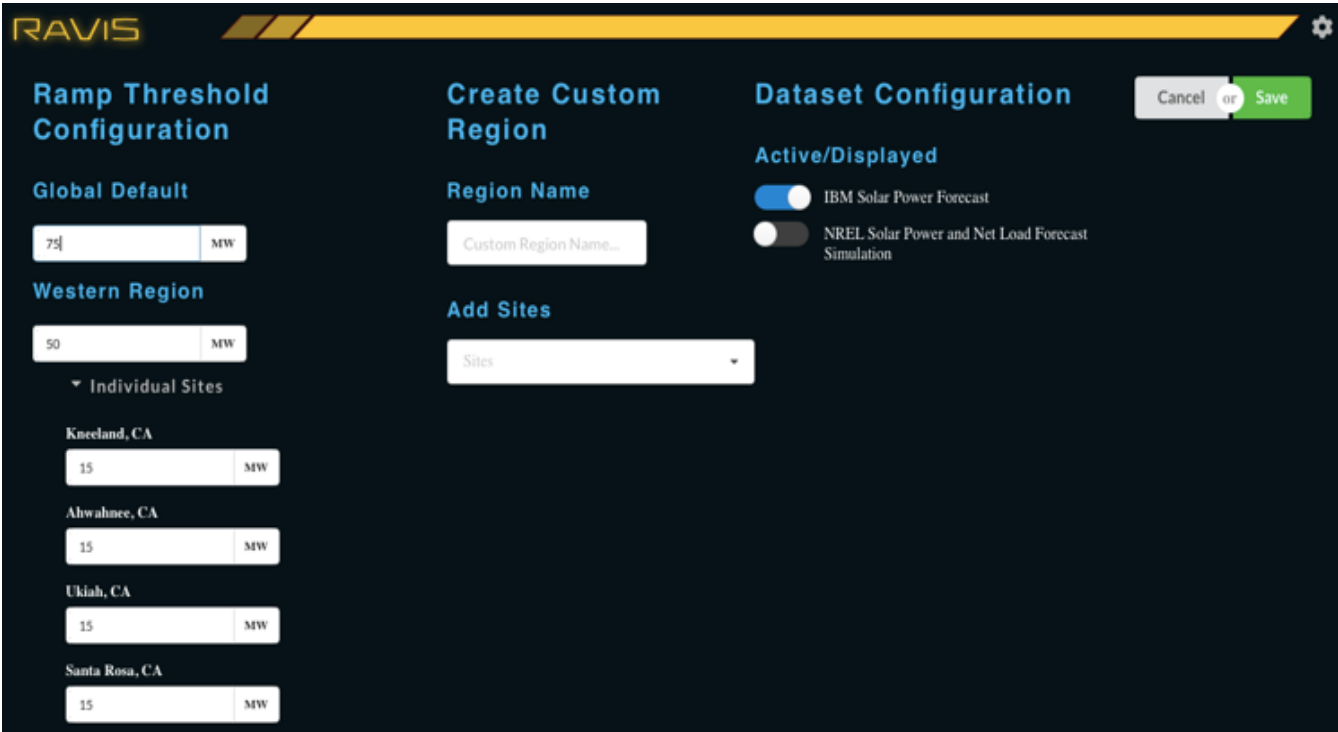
RAVIS

Ramp Threshold Configuration

Global Default

75 MW

Western Region

50 MW

Individual Sites

Kneeland, CA

15 MW

Ahwahnee, CA

15 MW

Ukiah, CA

15 MW

Santa Rosa, CA

15 MW

Create Custom Region

Region Name

Custom Region Name...

Add Sites

Sites

Dataset Configuration

Active/Displayed

IBM Solar Power Forecast

NREL Solar Power and Net Load Forecast Simulation

Cancel or Save